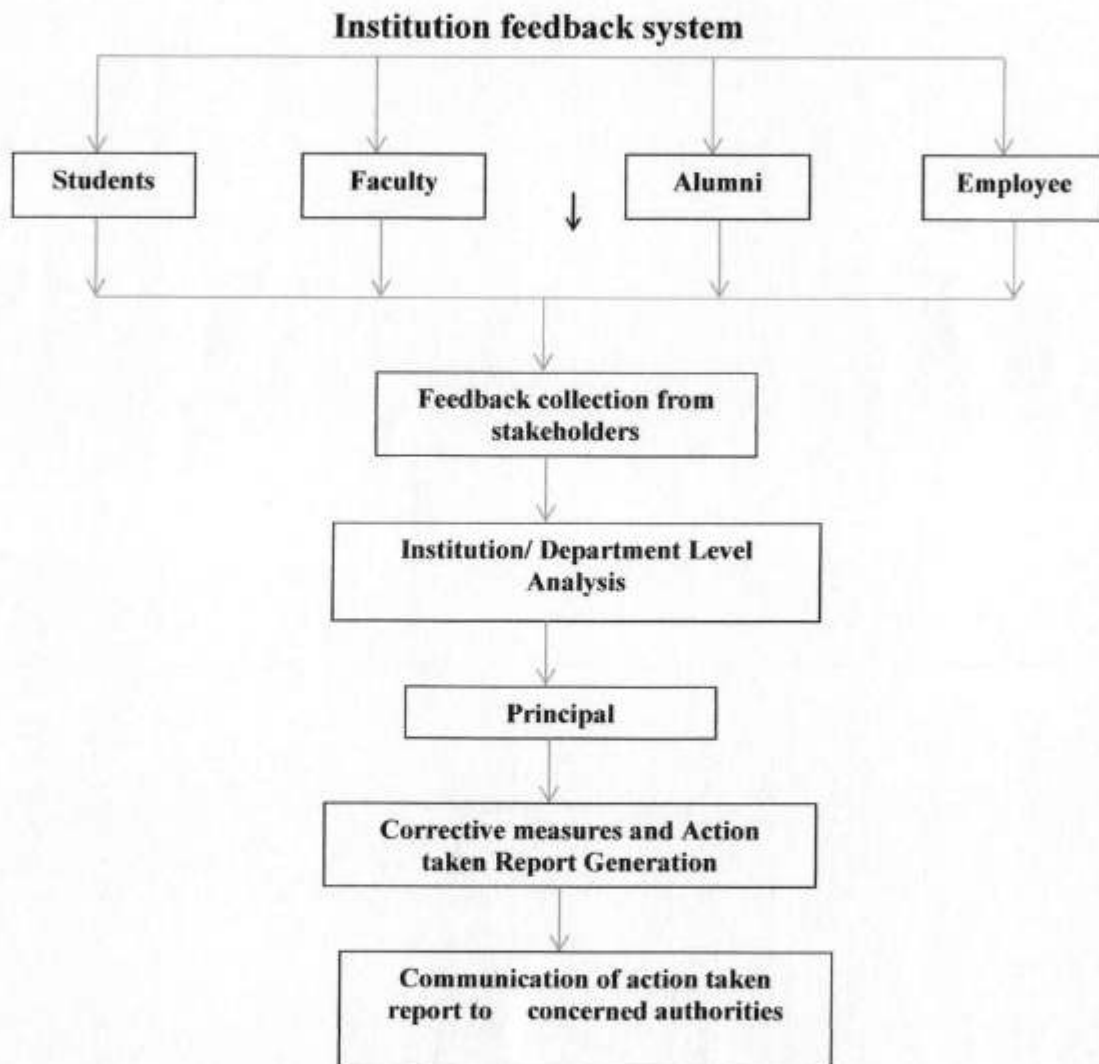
Institution feedback system

Students

Faculty

↓

Alumni

Employee

Feedback collection from stakeholders

Institution/ Department Level Analysis

Principal

Corrective measures and Action taken Report Generation

Communication of action taken report to concerned authorities